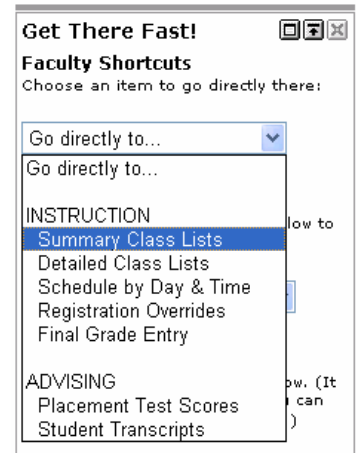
Get There Fast!

Faculty Shortcuts
Choose an item to go directly there:

Go directly to...

Go directly to...

INSTRUCTION
Summary Class Lists
Detailed Class Lists
Schedule by Day & Time
Registration Overrides
Final Grade Entry

ADVISING
Placement Test Scores
Student Transcripts

low to

w. (It
can
)